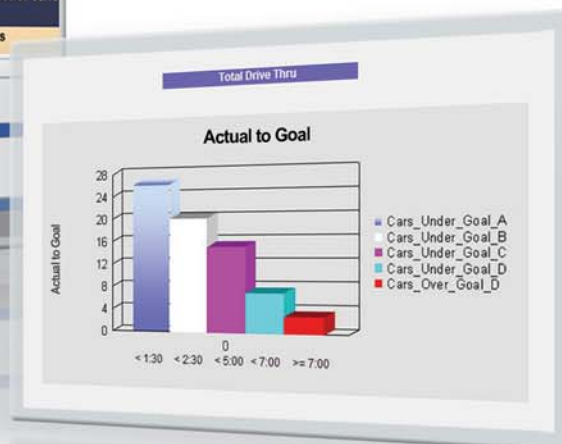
s

Total Drive Thru

Actual to Goal

Actual to Goal

28
24
20
16
12
8
4
0

0
< 1:30 < 2:30 < 5:00 < 7:00 >= 7:00

Cars_Under_Goal_A
Cars_Under_Goal_B
Cars_Under_Goal_C
Cars_Under_Goal_D
Cars_Over_Goal_D